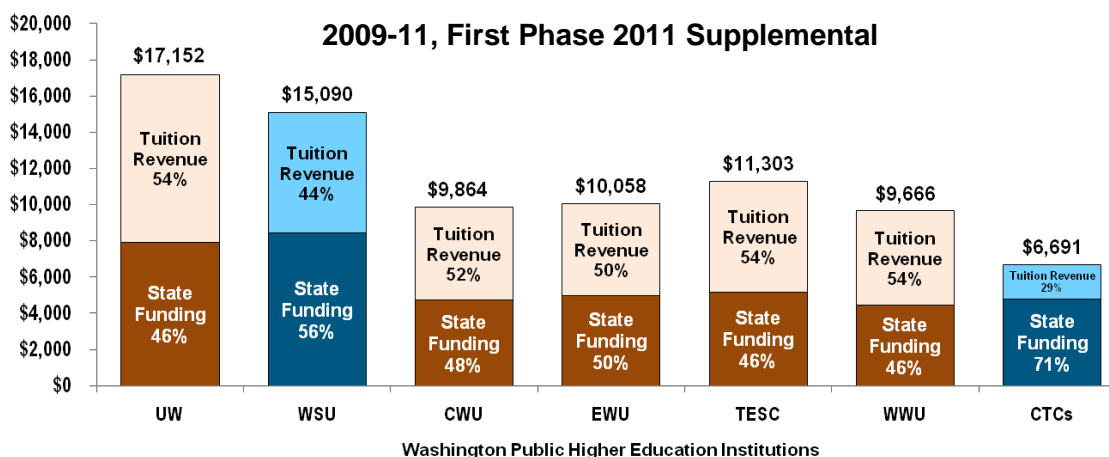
2009-11, First Phase 2011 Supplemental

$20,000
$18,000
$16,000
$14,000
$12,000
$10,000
$8,000
$6,000
$4,000
$2,000
$0

$17,152
Tuition Revenue 54%
State Funding 46%
UW

$15,090
Tuition Revenue 44%
State Funding 56%
WSU

$9,864
Tuition Revenue 52%
State Funding 48%
CWU

$10,058
Tuition Revenue 50%
State Funding 50%
EWU

$11,303
Tuition Revenue 54%
State Funding 46%
TESC

$9,666
Tuition Revenue 54%
State Funding 46%
WWU

$6,691
Tuition Revenue 29%
State Funding 71%
CTCs

Washington Public Higher Education Institutions